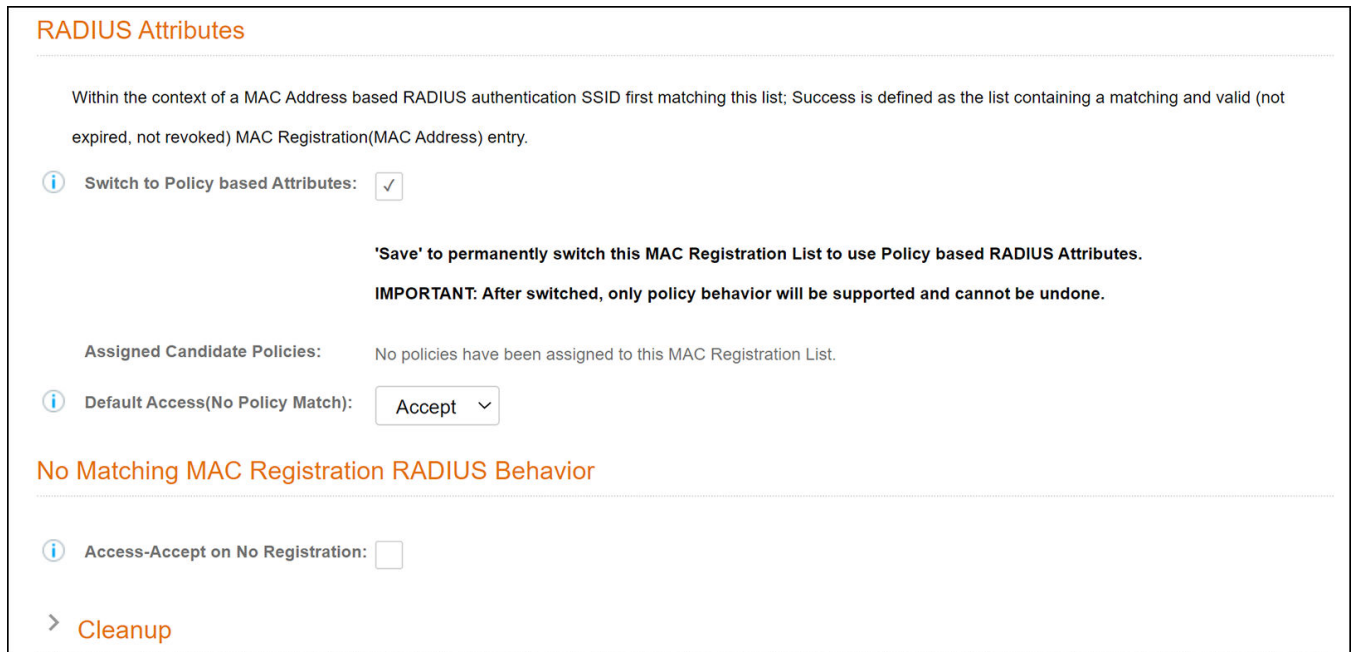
RADIUS Attributes

Within the context of a MAC Address based RADIUS authentication SSID first matching this list; Success is defined as the list containing a matching and valid (not expired, not revoked) MAC Registration(MAC Address) entry.

Switch to Policy based Attributes: ✓

'Save' to permanently switch this MAC Registration List to use Policy based RADIUS Attributes.

IMPORTANT: After switched, only policy behavior will be supported and cannot be undone.

Assigned Candidate Policies: No policies have been assigned to this MAC Registration List.

Default Access(No Policy Match): Accept

No Matching MAC Registration RADIUS Behavior

Access-Accept on No Registration:

Cleanup